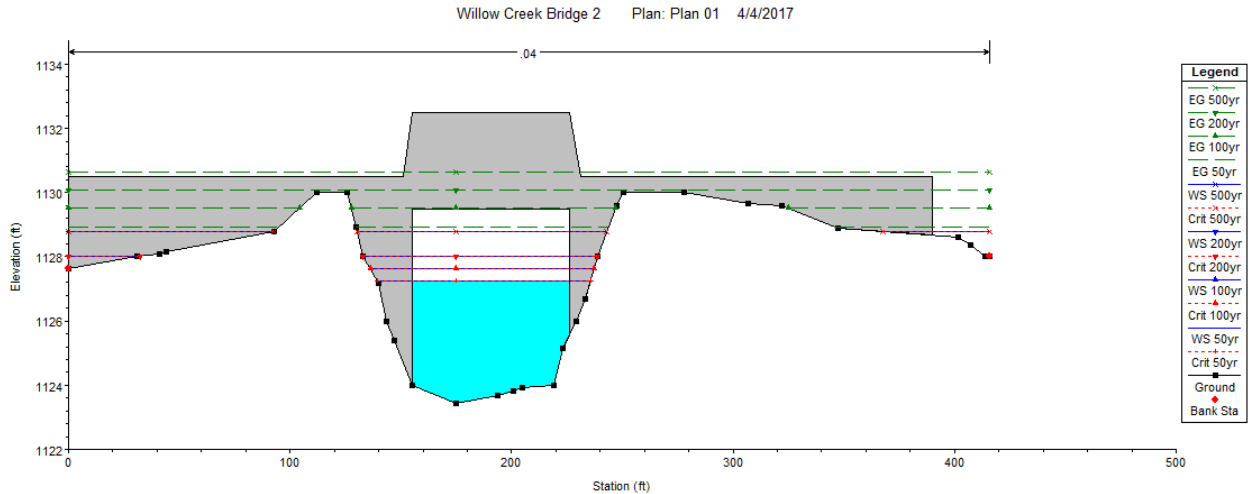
Willow Creek Bridge 2     Plan: Plan 01     4/4/2017

.04

1134
1132
1130
1128
1126
1124
1122

Elevation (ft)

0
100
200
300
400
500

Station (ft)

| Legend |
|---|
| EG 500yr |
| EG 200yr |
| EG 100yr |
| EG 50yr |
| WS 500yr |
| Crit 500yr |
| WS 200yr |
| Crit 200yr |
| WS 100yr |
| Crit 100yr |
| WS 50yr |
| Crit 50yr |
| Ground |
| Bank Sta |